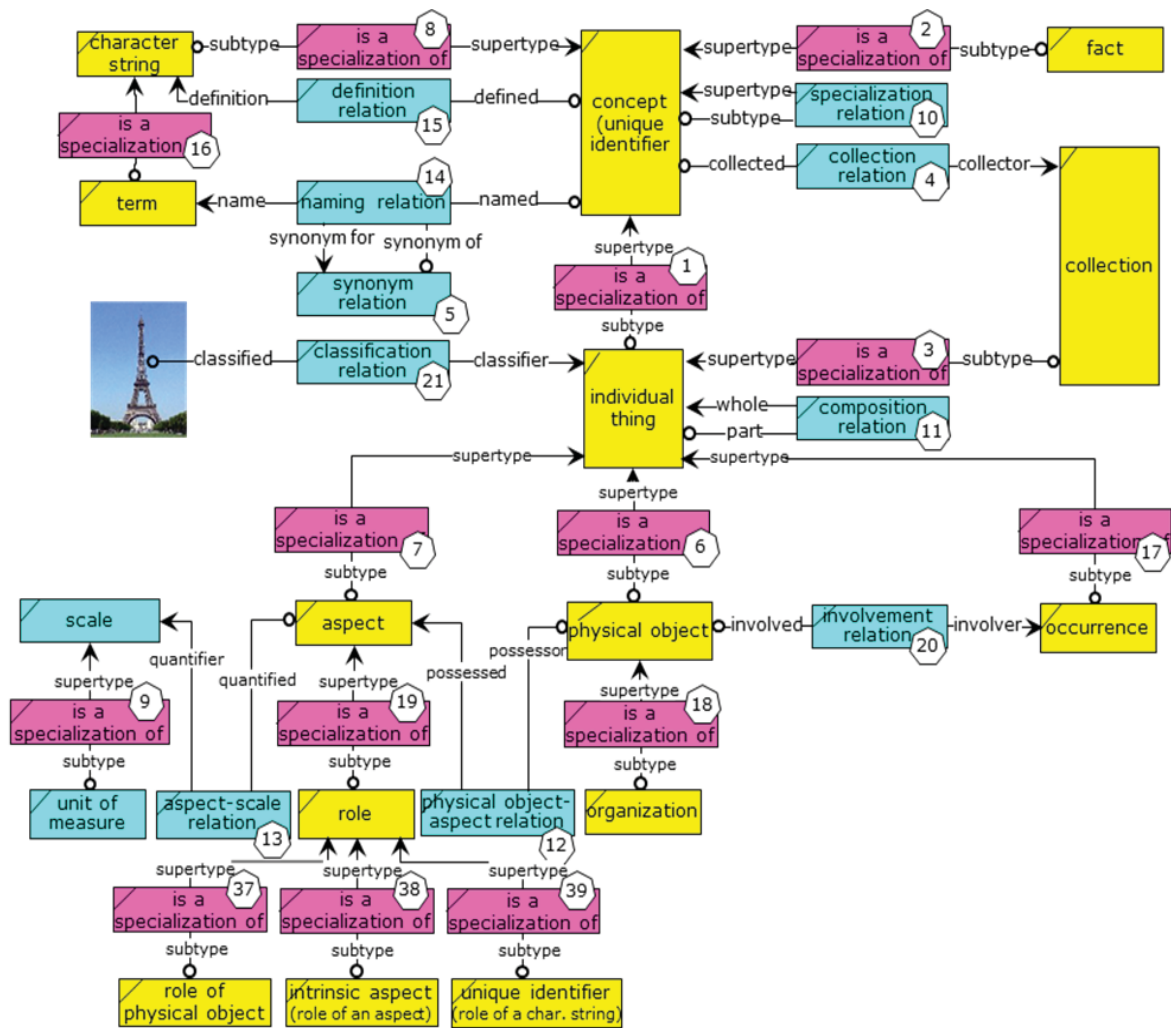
character string
subtype
is a specialization of
8
supertype
supertype
is a specialization of
2
subtype
fact

definition
definition relation
15
defined
concept (unique identifier
supertype
specialization relation
10
subtype

is a specialization
16
collected
collection relation
4
collector

term
name
naming relation
14
named
collection

synonym for
synonym of
synonym relation
5

supertype
is a specialization of
1
subtype

classified
classification relation
21
classifier
individual thing
supertype
is a specialization of
3
subtype

whole
composition relation
11
part

supertype
supertype
supertype

is a specialization
7
is a specialization
6
is a specialization of
17

subtype
subtype
subtype

scale
aspect
physical object
involved
involvement relation
20
involver
occurrence

quantifier
quantified
possessed
possessor

supertype
9
is a specialization of
subtype
unit of measure

supertype
is a specialization of
19
subtype

supertype
is a specialization of
18
subtype
organization

aspect-scale relation
13
role
physical object-aspect relation
12

supertype
supertype
supertype

is a specialization of
37
is a specialization of
38
is a specialization of
39

subtype
subtype
subtype

role of physical object
intrinsic aspect (role of an aspect)
unique identifier (role of a char. string)